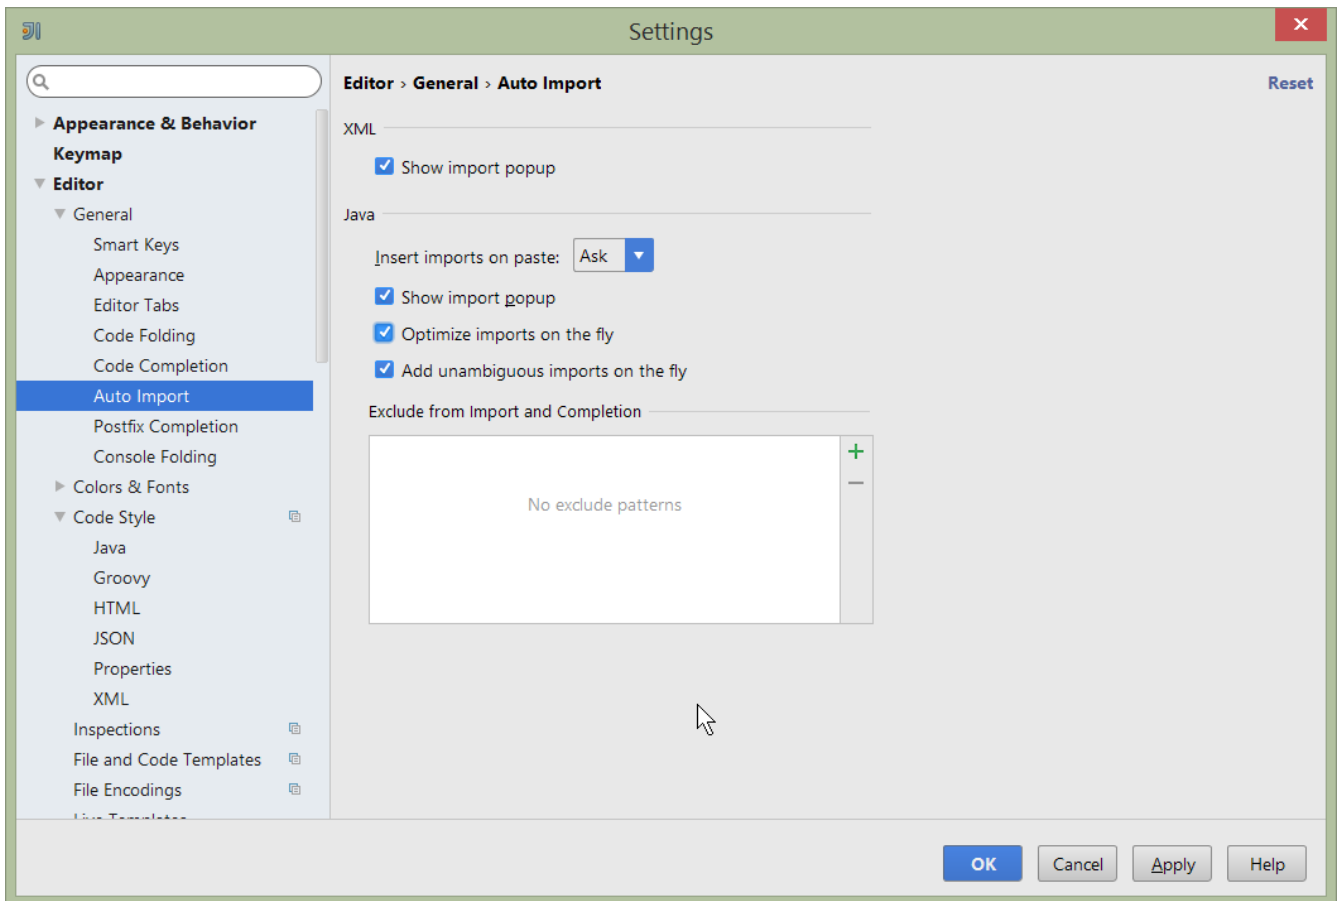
Settings

Appearance & Behavior
Keymap
Editor
General
Smart Keys
Appearance
Editor Tabs
Code Folding
Code Completion
Auto Import
Postfix Completion
Console Folding
Colors & Fonts
Code Style
Java
Groovy
HTML
JSON
Properties
XML
Inspections
File and Code Templates
File Encodings
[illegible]

Editor › General › Auto Import

Reset

XML

Show import popup

Java

Insert imports on paste: Ask

Show import popup

Optimize imports on the fly

Add unambiguous imports on the fly

Exclude from Import and Completion

+
−

No exclude patterns

OK Cancel Apply Help